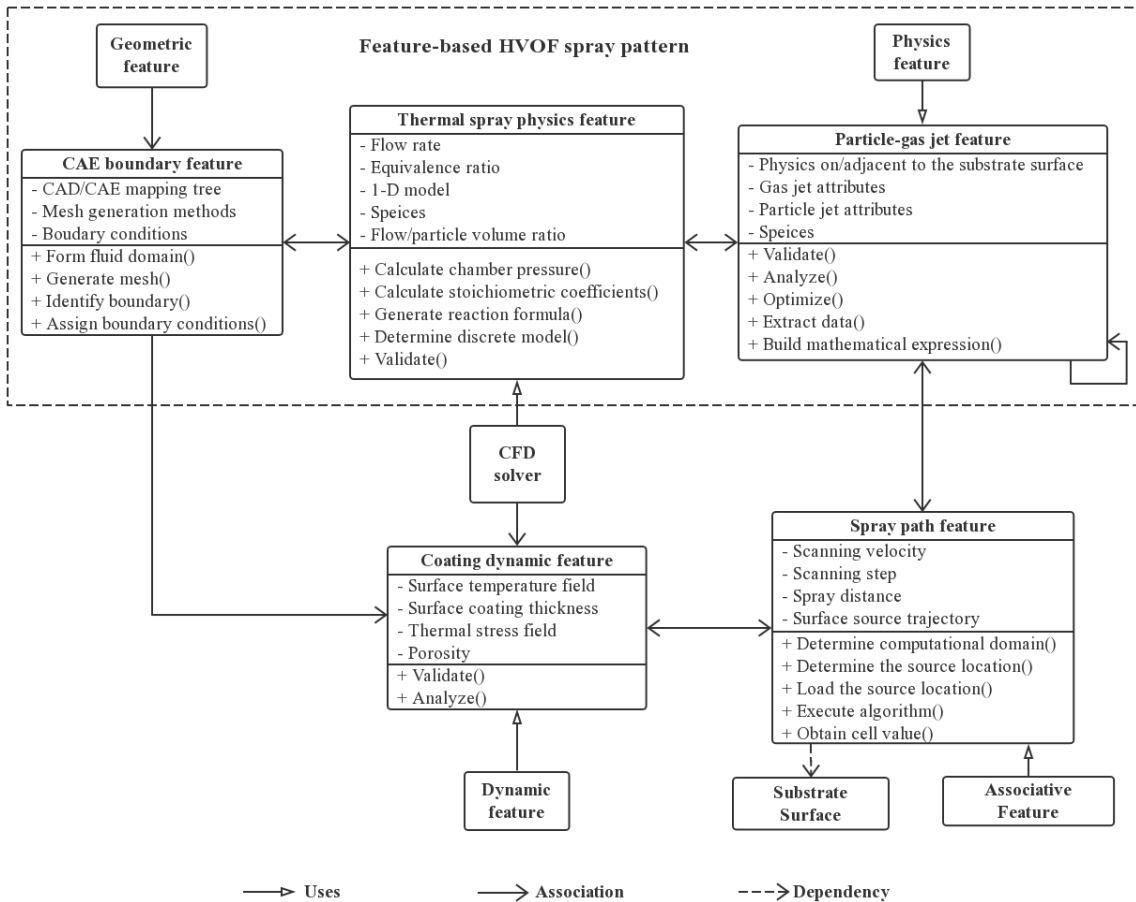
Feature-based HVOF spray pattern

Geometric feature

Physics feature

CAE boundary feature
- CAD/CAE mapping tree
- Mesh generation methods
- Boudary conditions
+ Form fluid domain()
+ Generate mesh()
+ Identify boundary()
+ Assign boundary conditions()

Thermal spray physics feature
- Flow rate
- Equivalence ratio
- 1-D model
- Speices
- Flow/particle volume ratio
+ Calculate chamber pressure()
+ Calculate stoichiometric coefficients()
+ Generate reaction formula()
+ Determine discrete model()
+ Validate()

Particle-gas jet feature
- Physics on/adjacent to the substrate surface
- Gas jet attributes
- Particle jet attributes
- Speices
+ Validate()
+ Analyze()
+ Optimize()
+ Extract data()
+ Build mathematical expression()

CFD solver

Coating dynamic feature
- Surface temperature field
- Surface coating thickness
- Thermal stress field
- Porosity
+ Validate()
+ Analyze()

Spray path feature
- Scanning velocity
- Scanning step
- Spray distance
- Surface source trajectory
+ Determine computational domain()
+ Determine the source location()
+ Load the source location()
+ Execute algorithm()
+ Obtain cell value()

Dynamic feature

Substrate Surface

Associative Feature

Uses

Association

Dependency